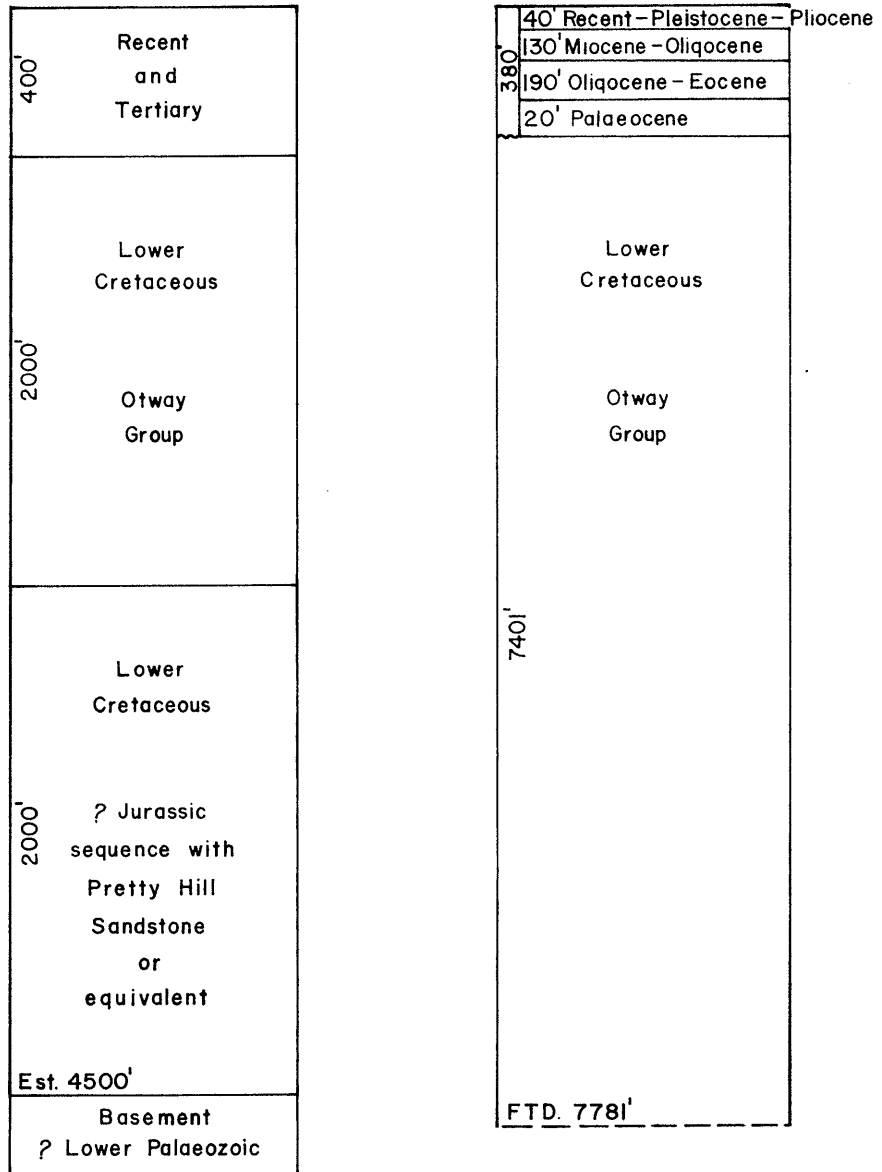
400'
Recent
and
Tertiary

2000'
Lower
Cretaceous

Otway
Group

2000'
Lower
Cretaceous

? Jurassic
sequence with
Pretty Hill
Sandstone
or
equivalent

Est. 4500'

Basement
? Lower Palaeozoic

380'
40' Recent - Pleistocene - Pliocene
130' Miocene - Oligocene
190' Oligocene - Eocene
20' Palaeocene

7401'
Lower
Cretaceous

Otway
Group

FTD. 7781'